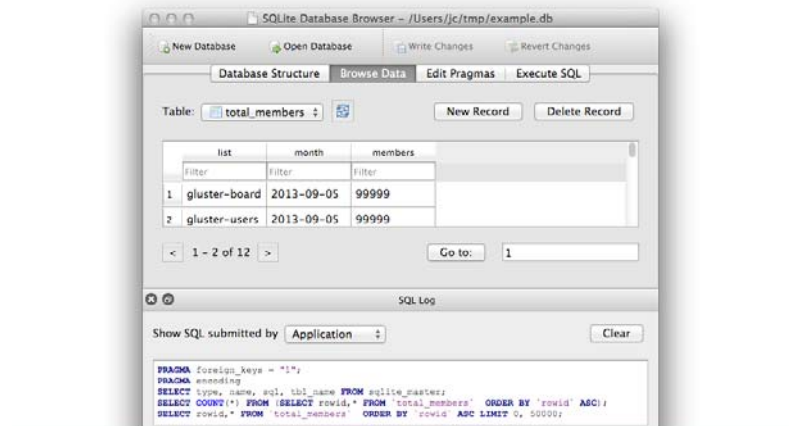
SQLite Database Browser - /Users/jc/tmp/example.db

New Database
Open Database
Write Changes
Revert Changes

Database Structure
Browse Data
Edit Pragmas
Execute SQL

Table: total_members

New Record
Delete Record

| | list | month | members |
|---|---|---|---|
| | Filter | Filter | Filter |
| 1 | gluster-board | 2013-09-05 | 99999 |
| 2 | gluster-users | 2013-09-05 | 99999 |

< 1 - 2 of 12 >

Go to: 1

SQL Log

Show SQL submitted by Application

Clear

PRAGMA foreign_keys = "1";
PRAGMA encoding
SELECT type, name, sql, tbl_name FROM sqlite_master;
SELECT COUNT(*) FROM (SELECT rowid,* FROM `total_members` ORDER BY `rowid` ASC);
SELECT rowid,* FROM `total_members` ORDER BY `rowid` ASC LIMIT 0, 50000;